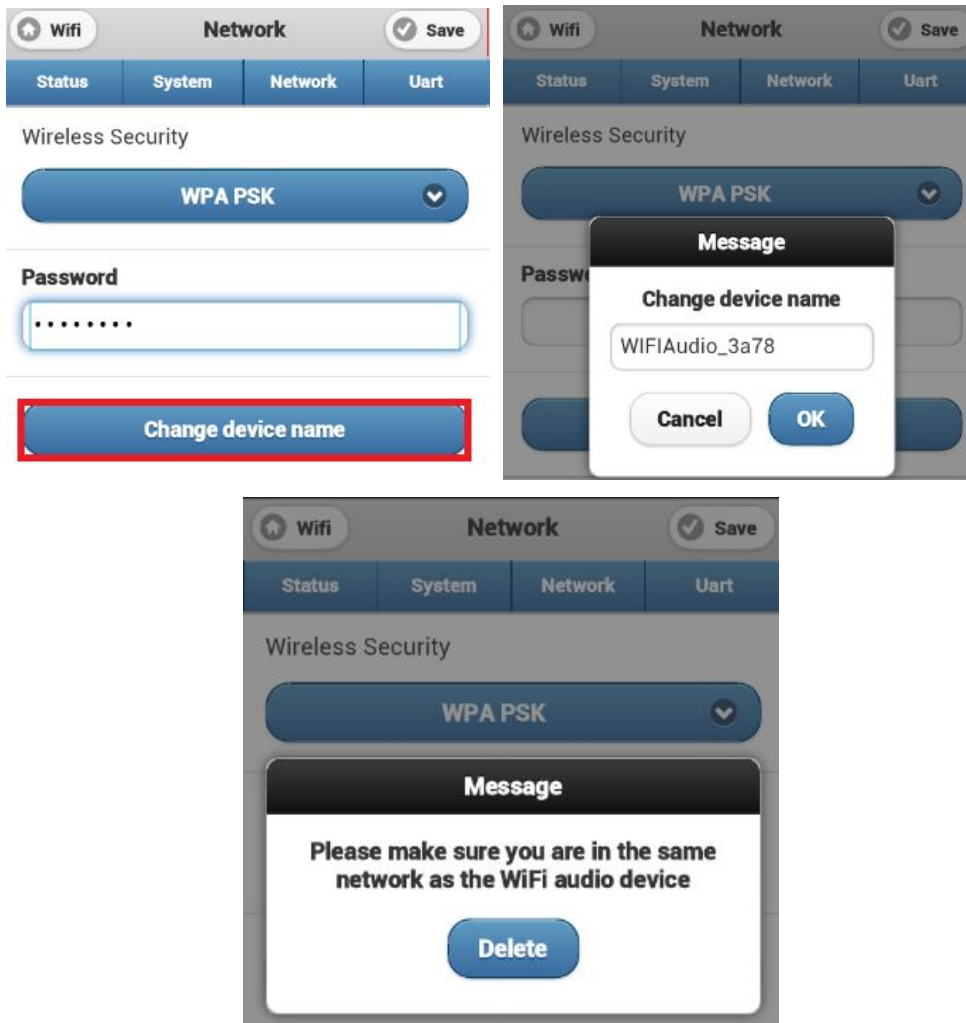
Wifi
Network
Save

| Status | System | Network | Uart |
|---|---|---|---|

Wireless Security

WPA PSK

Password

••••••••

Change device name

Wifi
Network
Save

| Status | System | Network | Uart |
|---|---|---|---|

Wireless Security

WPA PSK

Passw

Message

Change device name

WIFIAudio_3a78

Cancel
OK

Wifi
Network
Save

| Status | System | Network | Uart |
|---|---|---|---|

Wireless Security

WPA PSK

Message

Please make sure you are in the same network as the WiFi audio device

Delete